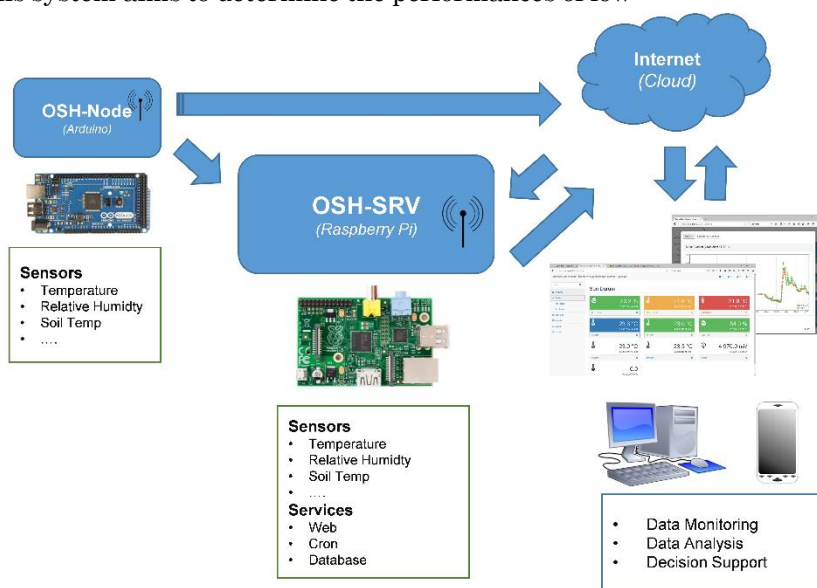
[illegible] system aims to determine the performances of low

Internet
(Cloud)

OSH-Node
(Arduino)

OSH-SRV
(Raspberry Pi)

Sensors
- Temperature
- Relative Humidty
- Soil Temp
- ....

Sensors
- Temperature
- Relative Humidty
- Soil Temp
- ....

Services
- Web
- Cron
- Database

- Data Monitoring
- Data Analysis
- Decision Support